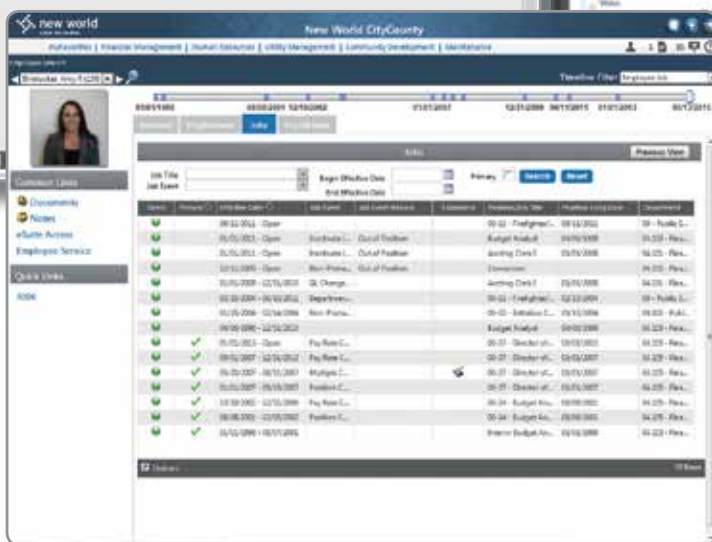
new world

New World CityCounty

Accounts Payable | Financial Management | Human Resources | Utility Management | Community Development | Maintenance

Timeline Filter: Employee Job

01/01/1995 09/08/2001 12/10/2002 01/01/2007 12/31/2009 06/11/2011 01/01/2012 06/12/2013

Jobs

Previous View

Common Links

Documents

Notes

eSuite Access

Employee Service

Quick Links

Jobs

Job Title

Job Event

Begin Effective Date

End Effective Date

Primary

Search

Reset

| Open | Primary | Effective Date | Job Event | Job Event Reason | Comments | Position/Job Title | Position Long Date | Department |
|---|---|---|---|---|---|---|---|---|
| | | 06/11/2011 - Open | | | | 00-11 - Firefighter/... | 06/11/2011 | 09 - Public S... |
| | | 01/01/2011 - Open | Distribute J... | Out of Position | | Budget Analyst | 04/09/2009 | 04.225 - Fina... |
| | | 01/01/2011 - Open | Distribute J... | Out of Position | | Auditing Clerk I | 01/01/2008 | 04.225 - Fina... |
| | | 12/11/2009 - Open | Non-Prima... | Out of Position | | Connection | | 04.225 - Fina... |
| | | 01/01/2008 - 12/31/2010 | GL Change... | | | Auditing Clerk I | 01/01/2008 | 04.225 - Fina... |
| | | 02/10/2004 - 06/10/2012 | Department... | | | 00-11 - Firefighter/... | 02/10/2004 | 09 - Public S... |
| | | 01/01/2006 - 02/16/2006 | Non-Prima... | | | 00-03 - Battalion C... | 01/01/2006 | 09.03 - Publ... |
| | | 04/09/1999 - 12/31/2010 | | | | Budget Analyst | 04/09/2009 | 04.225 - Fina... |
| | ✓ | 01/01/2013 - Open | Pay Rate C... | | | 00-37 - Director of... | 03/05/2007 | 04.225 - Fina... |
| | ✓ | 09/01/2007 - 12/31/2012 | Pay Rate C... | | | 00-37 - Director of... | 03/05/2007 | 04.225 - Fina... |
| | ✓ | 05/05/2007 - 08/31/2007 | Multiple C... | | | 00-37 - Director of... | 03/05/2007 | 04.225 - Fina... |
| | ✓ | 01/01/2007 - 05/04/2007 | Position C... | | | 00-37 - Director of... | 01/01/2007 | 04.225 - Fina... |
| | ✓ | 12/10/2002 - 12/31/2006 | Pay Rate C... | | | 00-34 - Budget Ana... | 09/08/2001 | 04.225 - Fina... |
| | ✓ | 09/08/2001 - 12/09/2002 | Position C... | | | 00-34 - Budget Ana... | 09/08/2001 | 04.225 - Fina... |
| | ✓ | 01/01/1995 - 09/07/2001 | | | | Interim Budget Ana... | 01/01/1995 | 04.225 - Fina... |

Options

15 Rows